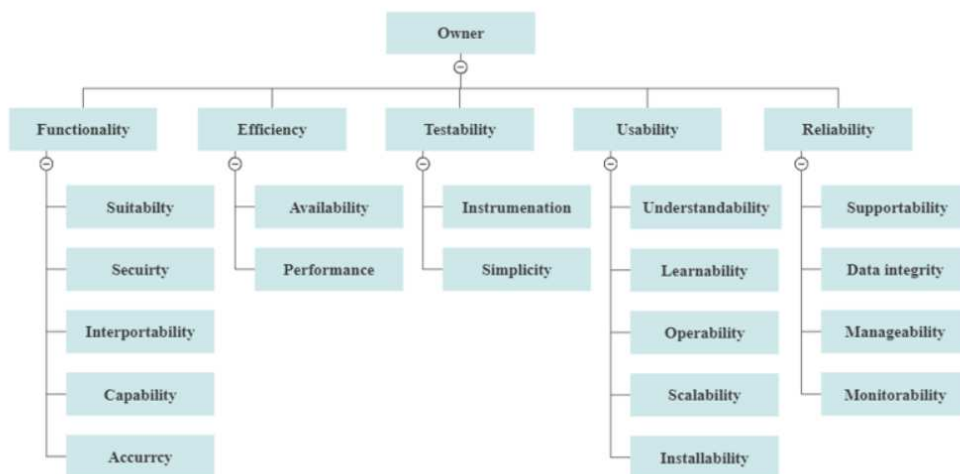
Owner

Functionality
Suitabilty
Secuirty
Interportability
Capability
Accurrcy

Efficiency
Availability
Performance

Testability
Instrumenation
Simplicity

Usability
Understandability
Learnability
Operability
Scalability
Installability

Reliability
Supportability
Data integrity
Manageability
Monitorability